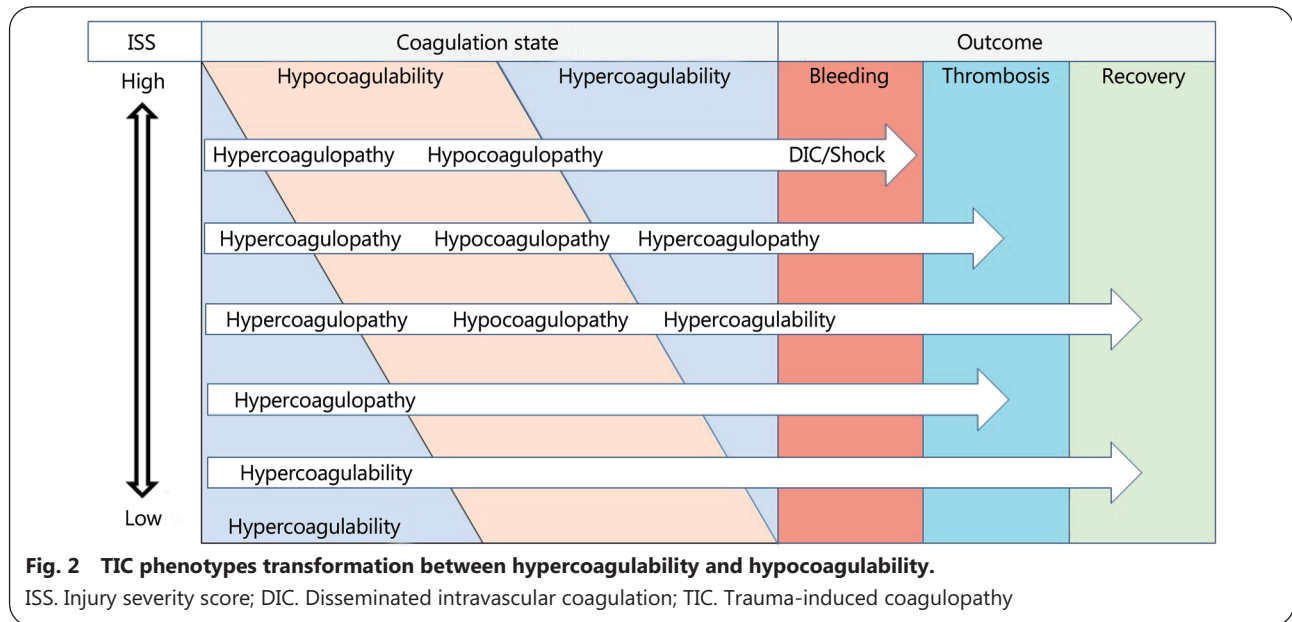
| ISS | Coagulation state | Outcome |
|---|---|---|

High

Hypocoagulability

Hypercoagulability

Bleeding

Thrombosis

Recovery

Hypercoagulopathy Hypocoagulopathy DIC/Shock

Hypercoagulopathy Hypocoagulopathy Hypercoagulopathy

Hypercoagulopathy Hypocoagulopathy Hypercoagulability

Hypercoagulopathy

Hypercoagulability

Low

Hypercoagulability

**Fig. 2 TIC phenotypes transformation between hypercoagulability and hypocoagulability.**

ISS. Injury severity score; DIC. Disseminated intravascular coagulation; TIC. Trauma-induced coagulopathy